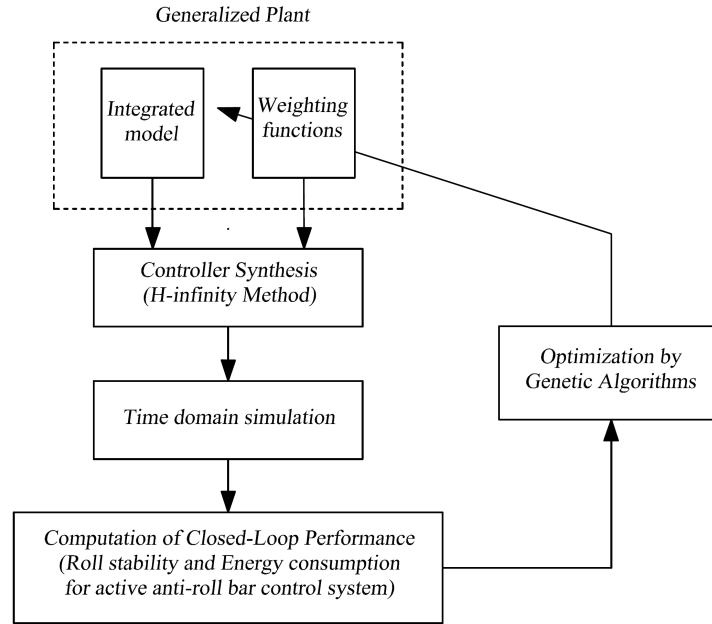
Generalized Plant

Integrated model

Weighting functions

Controller Synthesis (H-infinity Method)

Time domain simulation

Optimization by Genetic Algorithms

Computation of Closed-Loop Performance (Roll stability and Energy consumption for active anti-roll bar control system)